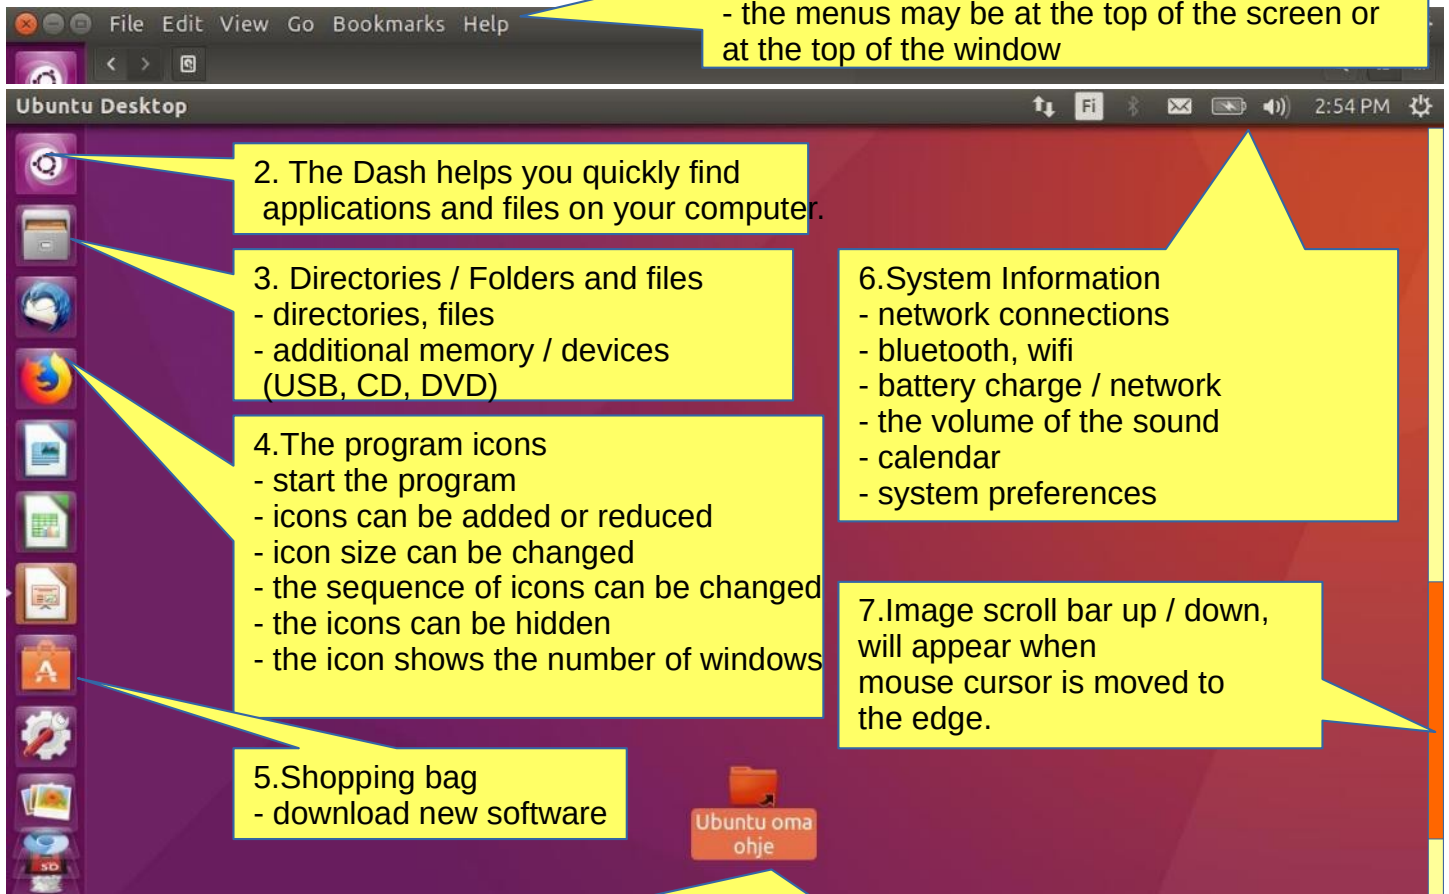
File Edit View Go Bookmarks Help

- the menus may be at the top of the screen or at the top of the window

Ubuntu Desktop

Fi

2:54 PM

2. The Dash helps you quickly find applications and files on your computer.

3. Directories / Folders and files
- directories, files
- additional memory / devices (USB, CD, DVD)

4.The program icons
- start the program
- icons can be added or reduced
- icon size can be changed
- the sequence of icons can be changed
- the icons can be hidden
- the icon shows the number of windows

5.Shopping bag
- download new software

6.System Information
- network connections
- bluetooth, wifi
- battery charge / network
- the volume of the sound
- calendar
- system preferences

7.Image scroll bar up / down, will appear when mouse cursor is moved to the edge.

Ubuntu oma ohje

SD